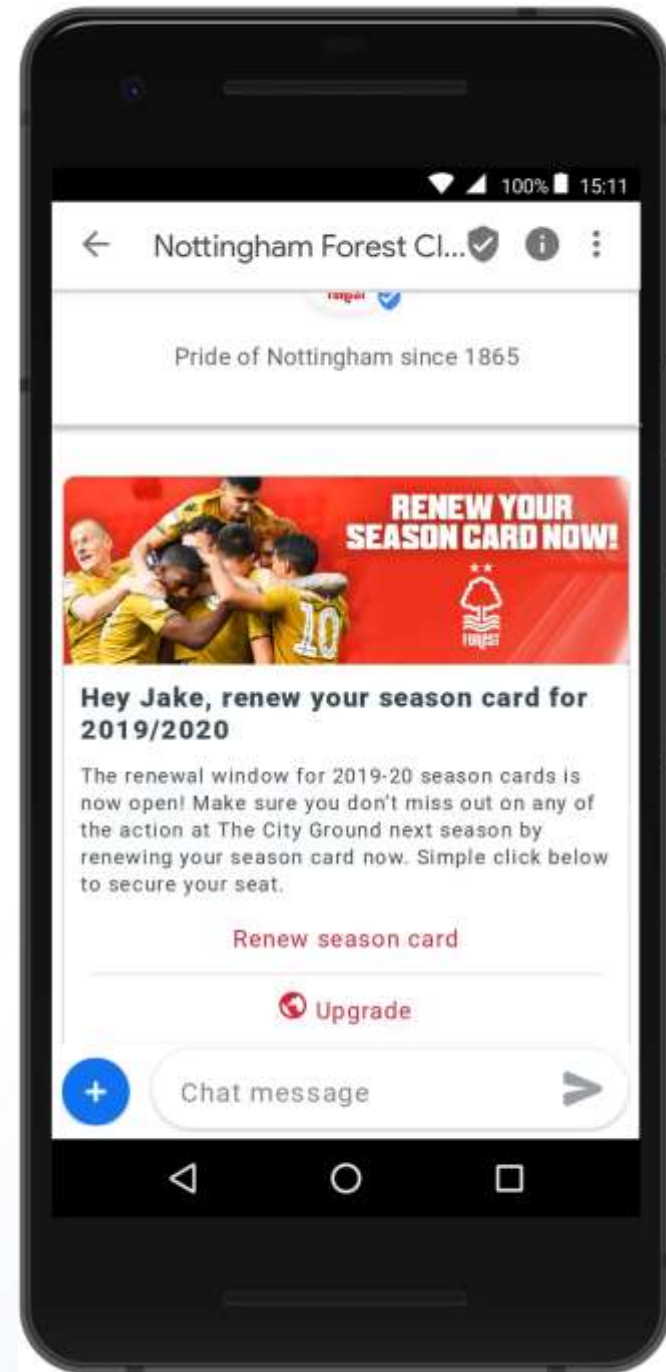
100% 15:11

Nottingham Forest Cl...

Pride of Nottingham since 1865

RENEW YOUR SEASON CARD NOW!

FOREST

10

Hey Jake, renew your season card for 2019/2020

The renewal window for 2019-20 season cards is now open! Make sure you don't miss out on any of the action at The City Ground next season by renewing your season card now. Simple click below to secure your seat.

Renew season card

Upgrade

Chat message